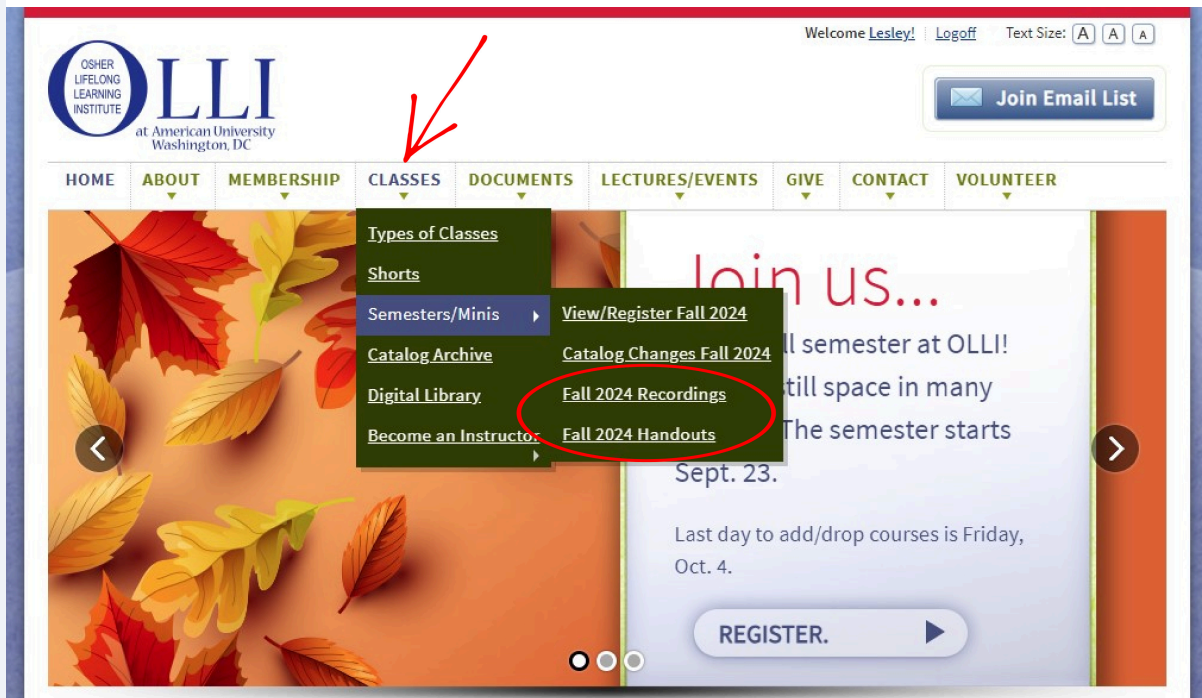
Welcome Lesley! | Logoff Text Size: A A A

OSHER LIFELONG LEARNING INSTITUTE OLLI at American University Washington, DC

Join Email List

HOME ABOUT MEMBERSHIP CLASSES DOCUMENTS LECTURES/EVENTS GIVE CONTACT VOLUNTEER

Types of Classes
Shorts
Semesters/Minis
Catalog Archive
Digital Library
Become an Instructor

View/Register Fall 2024
Catalog Changes Fall 2024
Fall 2024 Recordings
Fall 2024 Handouts

Join us...

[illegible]ll semester at OLLI! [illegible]till space in many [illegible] The semester starts Sept. 23.

Last day to add/drop courses is Friday, Oct. 4.

REGISTER.